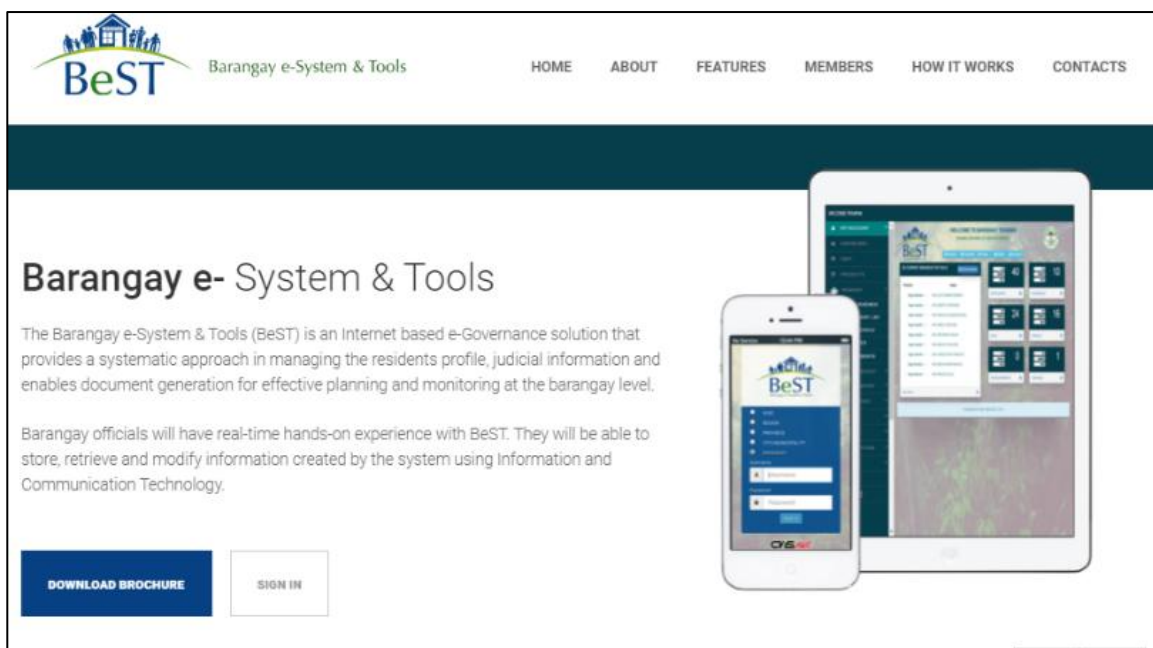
BeST

Barangay e-System & Tools

HOME ABOUT FEATURES MEMBERS HOW IT WORKS CONTACTS

Barangay e- System & Tools

The Barangay e-System & Tools (BeST) is an Internet based e-Governance solution that provides a systematic approach in managing the residents profile, judicial information and enables document generation for effective planning and monitoring at the barangay level.

Barangay officials will have real-time hands-on experience with BeST. They will be able to store, retrieve and modify information created by the system using Information and Communication Technology.

DOWNLOAD BROCHURE

SIGN IN

BeST

BeST

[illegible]